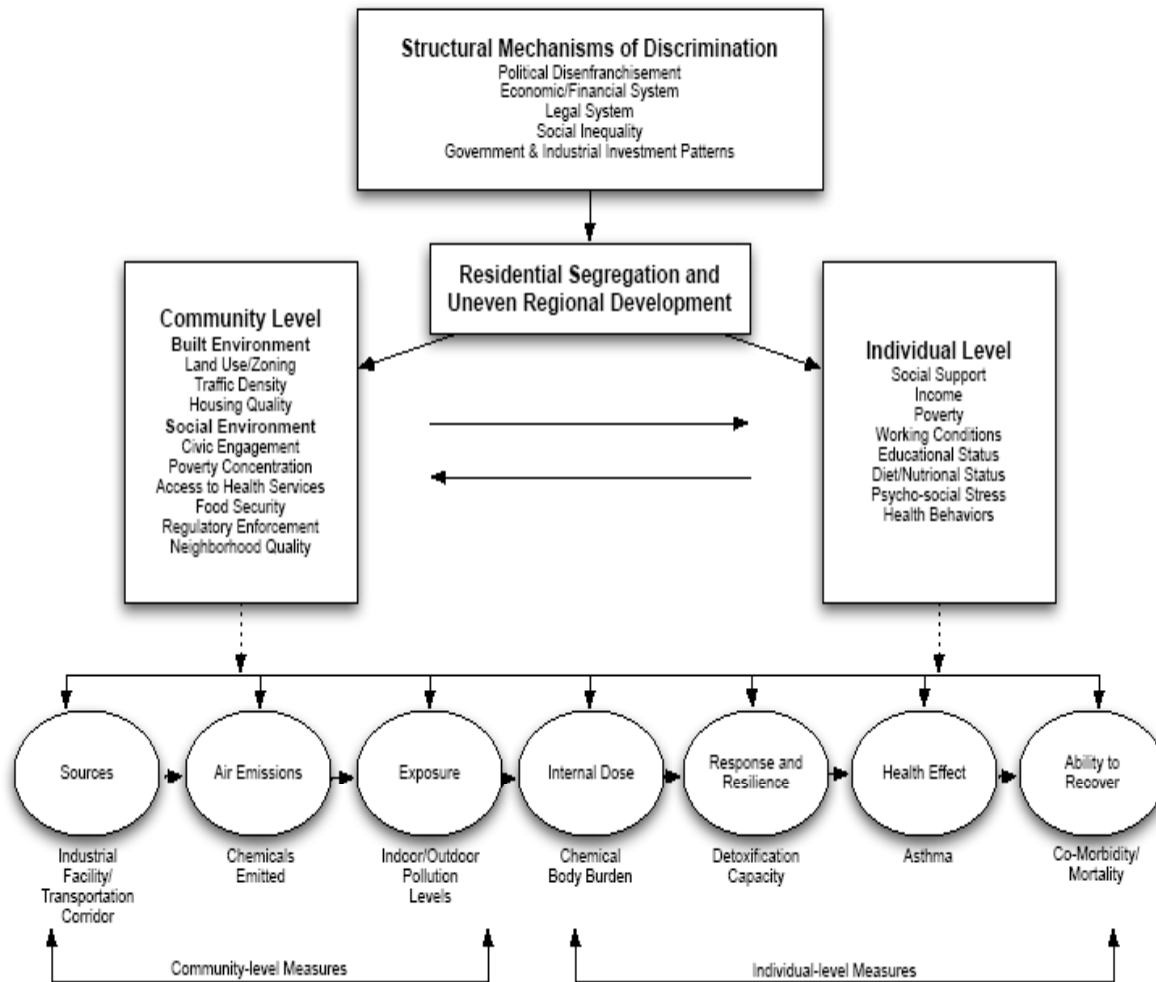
Structural Mechanisms of Discrimination
Political Disenfranchisement
Economic/Financial System
Legal System
Social Inequality
Government & Industrial Investment Patterns

Residential Segregation and Uneven Regional Development

Community Level
Built Environment
Land Use/Zoning
Traffic Density
Housing Quality
Social Environment
Civic Engagement
Poverty Concentration
Access to Health Services
Food Security
Regulatory Enforcement
Neighborhood Quality

Individual Level
Social Support
Income
Poverty
Working Conditions
Educational Status
Diet/Nutrional Status
Psycho-social Stress
Health Behaviors

Sources
Industrial Facility/ Transportation Corridor

Air Emissions
Chemicals Emitted

Exposure
Indoor/Outdoor Pollution Levels

Internal Dose
Chemical Body Burden

Response and Resilience
Detoxification Capacity

Health Effect
Asthma

Ability to Recover
Co-Morbidity/ Mortality

Community-level Measures

Individual-level Measures